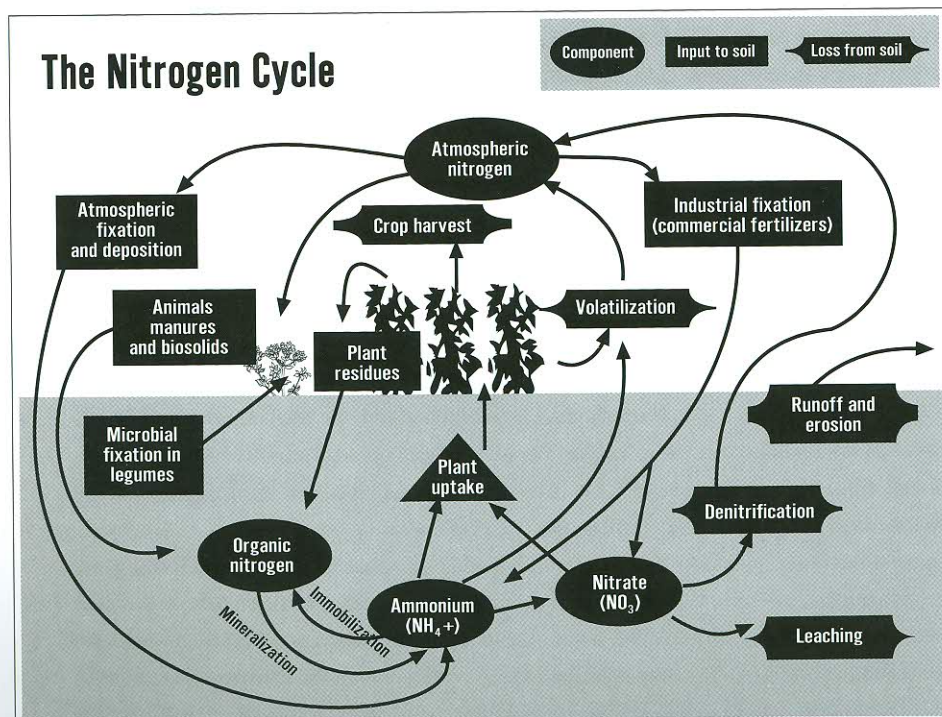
The Nitrogen Cycle

Component

Input to soil

Loss from soil

Atmospheric nitrogen

Atmospheric fixation and deposition

Industrial fixation (commercial fertilizers)

Crop harvest

Animals manures and biosolids

Volatilization

Plant residues

Runoff and erosion

Microbial fixation in legumes

Plant uptake

Denitrification

Organic nitrogen

Immobilization

Mineralization

Ammonium ($NH_4$+)

Nitrate ($NO_3$)

Leaching